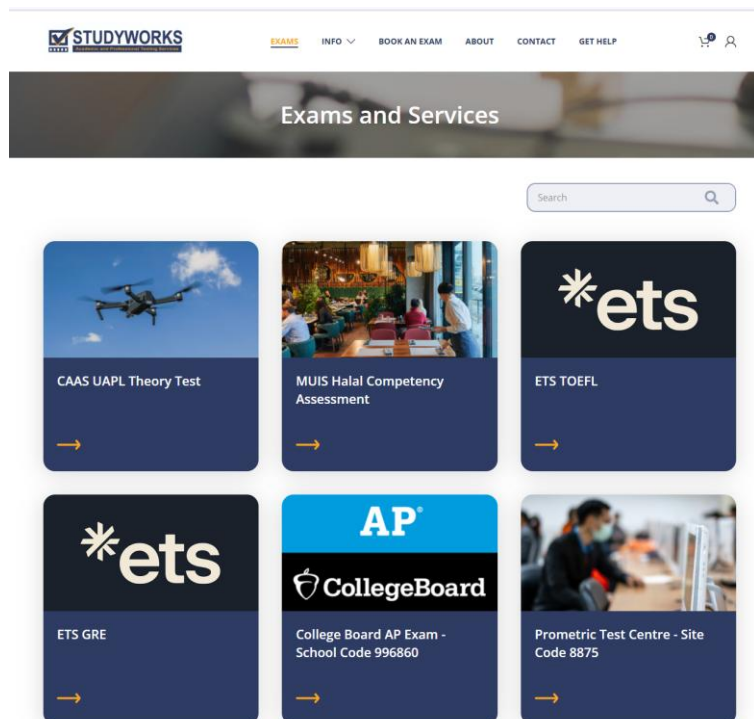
STUDYWORKS
Academic and Professional Testing Services

EXAMS INFO BOOK AN EXAM ABOUT CONTACT GET HELP

0

Exams and Services

Search

CAAS UAPL Theory Test

→

MUIS Halal Competency Assessment

→

*ets

ETS TOEFL

→

*ets

ETS GRE

→

AP®

CollegeBoard

College Board AP Exam - School Code 996860

→

Prometric Test Centre - Site Code 8875

→